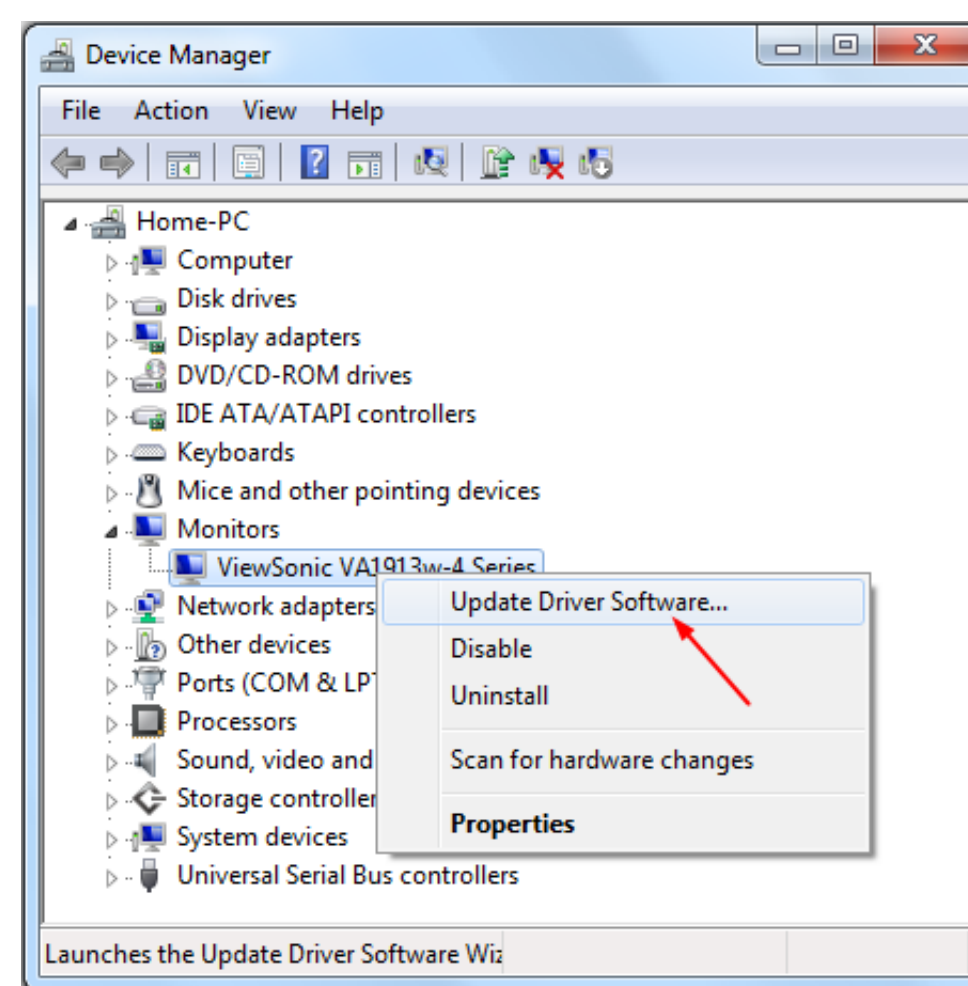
Device Manager

File Action View Help

Home-PC
Computer
Disk drives
Display adapters
DVD/CD-ROM drives
IDE ATA/ATAPI controllers
Keyboards
Mice and other pointing devices
Monitors
ViewSonic VA1913w-4 Series
Network adapters
Other devices
Ports (COM & LPT
Processors
Sound, video and
Storage controller
System devices
Universal Serial Bus controllers

Update Driver Software...
Disable
Uninstall
Scan for hardware changes
Properties

Launches the Update Driver Software Wiz